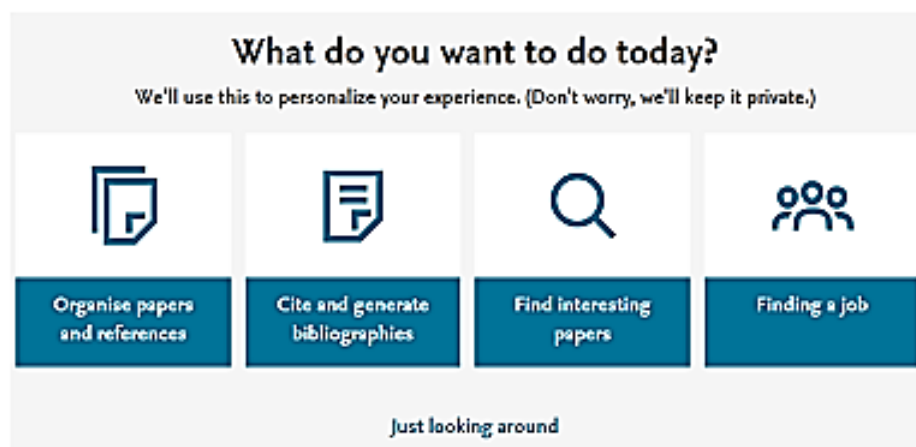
What do you want to do today?

We'll use this to personalize your experience. (Don't worry, we'll keep it private.)

Organise papers and references

Cite and generate bibliographies

Find interesting papers

Finding a job

Just looking around